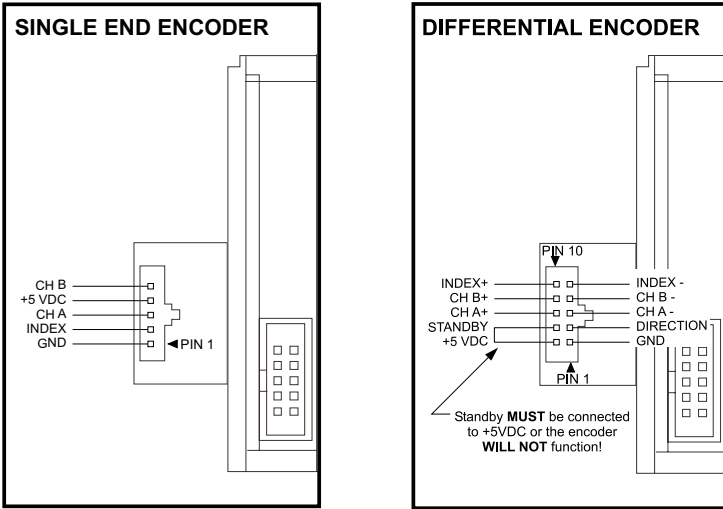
SINGLE END ENCODER

CH B
+5 VDC
CH A
INDEX
GND
PIN 1

DIFFERENTIAL ENCODER

PIN 10
INDEX+
CH B+
CH A+
STANDBY
+5 VDC
INDEX -
CH B -
CH A -
DIRECTION
GND
PIN 1

Standby **MUST** be connected to +5VDC or the encoder **WILL NOT** function!